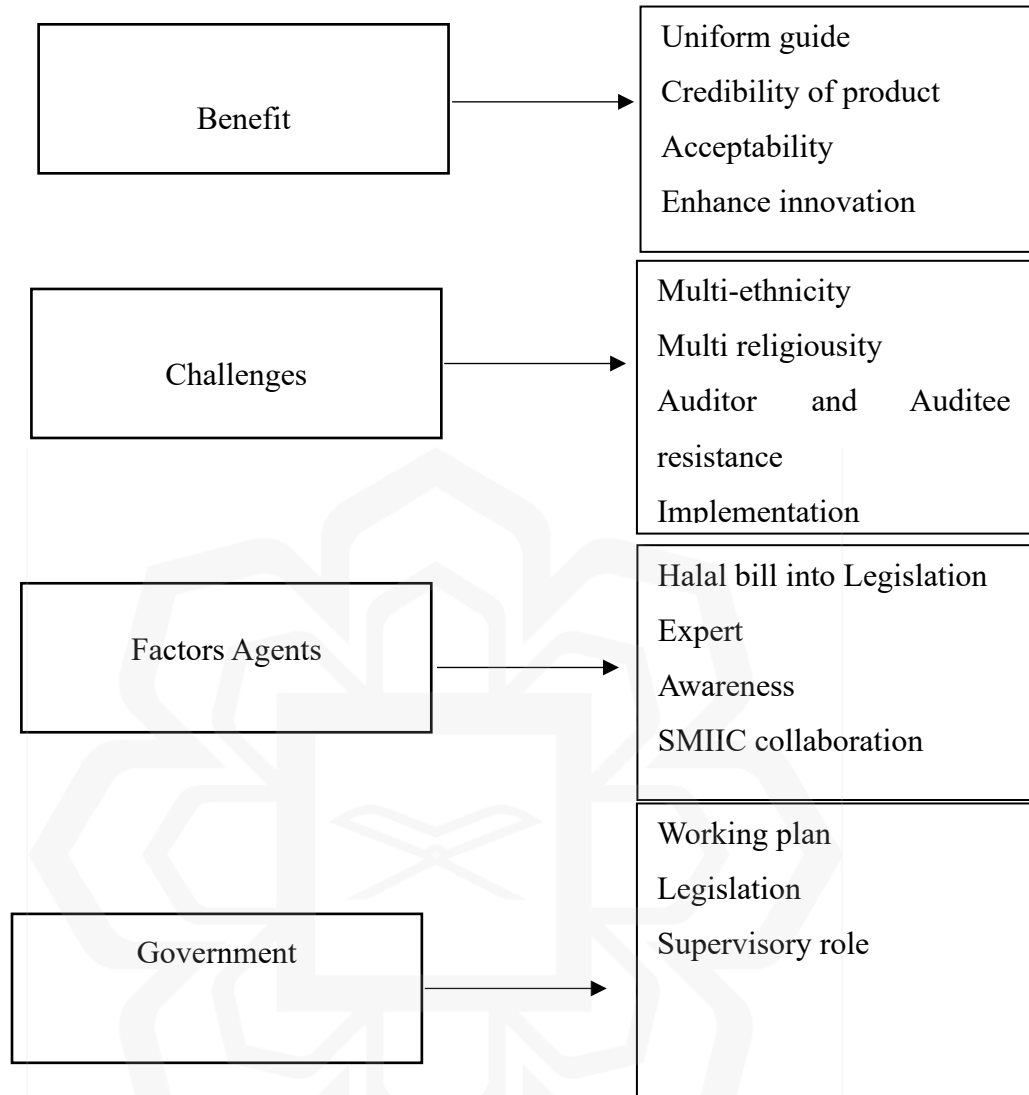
Benefit

Uniform guide
Credibility of product
Acceptability
Enhance innovation

Challenges

Multi-ethnicity
Multi religiousity
Auditor and Auditee resistance
Implementation

Factors Agents

Halal bill into Legislation
Expert
Awareness
SMIIC collaboration

Government

Working plan
Legislation
Supervisory role